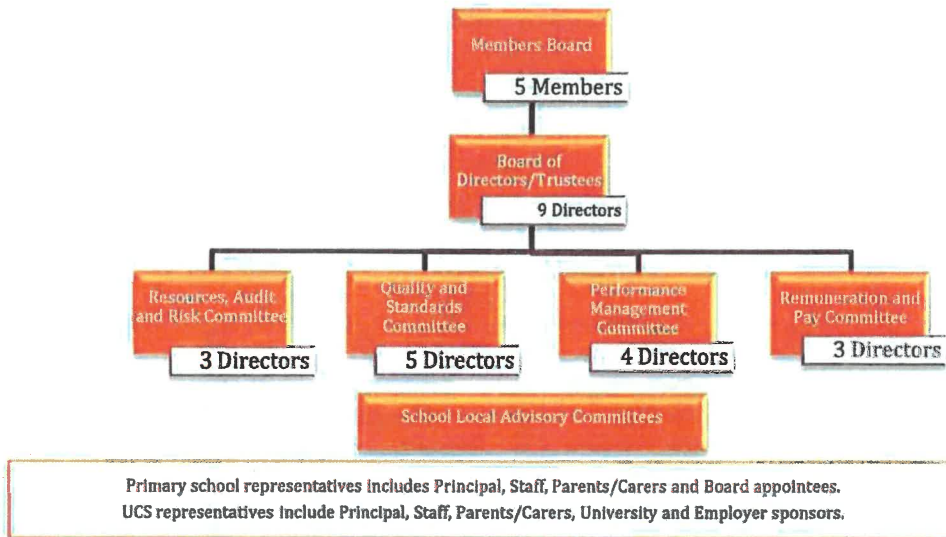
Members Board

5 Members

Board of Directors/Trustees

9 Directors

Resources, Audit and Risk Committee

3 Directors

Quality and Standards Committee

5 Directors

Performance Management Committee

4 Directors

Remuneration and Pay Committee

3 Directors

School Local Advisory Committees

Primary school representatives includes Principal, Staff, Parents/Carers and Board appointees.
UCS representatives include Principal, Staff, Parents/Carers, University and Employer sponsors.